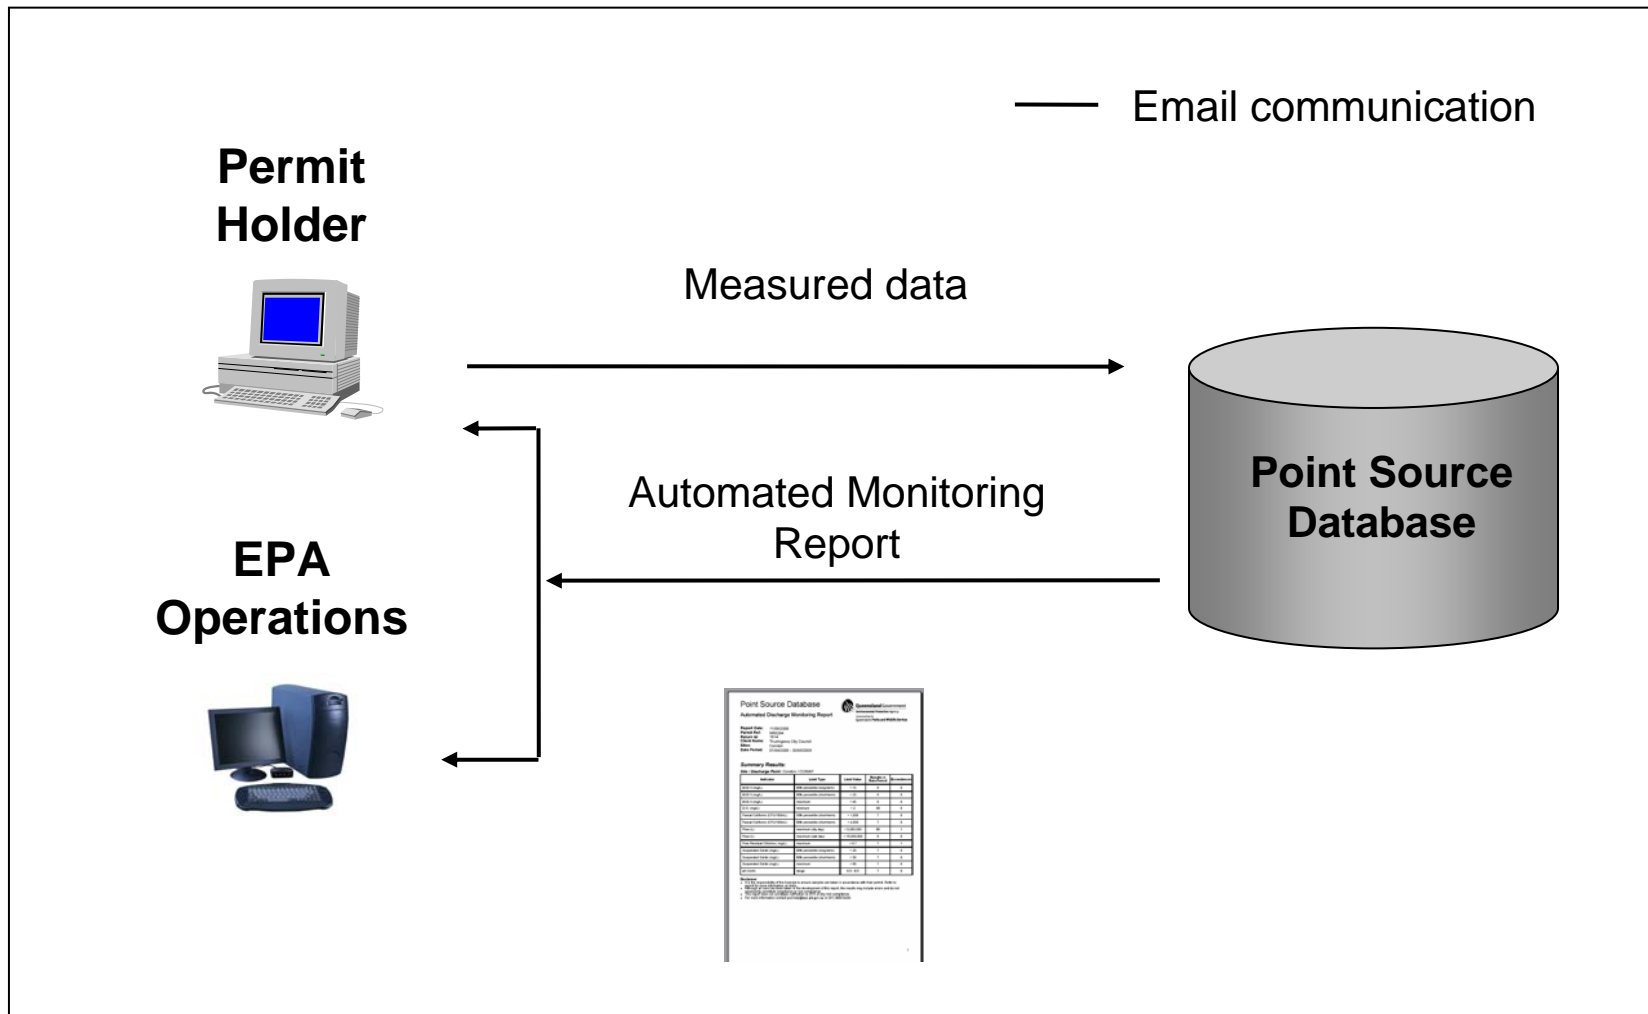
Email communication

Permit Holder

Measured data

Point Source Database

Automated Monitoring Report

EPA Operations

Point Source Database
Automated Discharge Monitoring Report

Queensland Government

Summary Results:

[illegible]